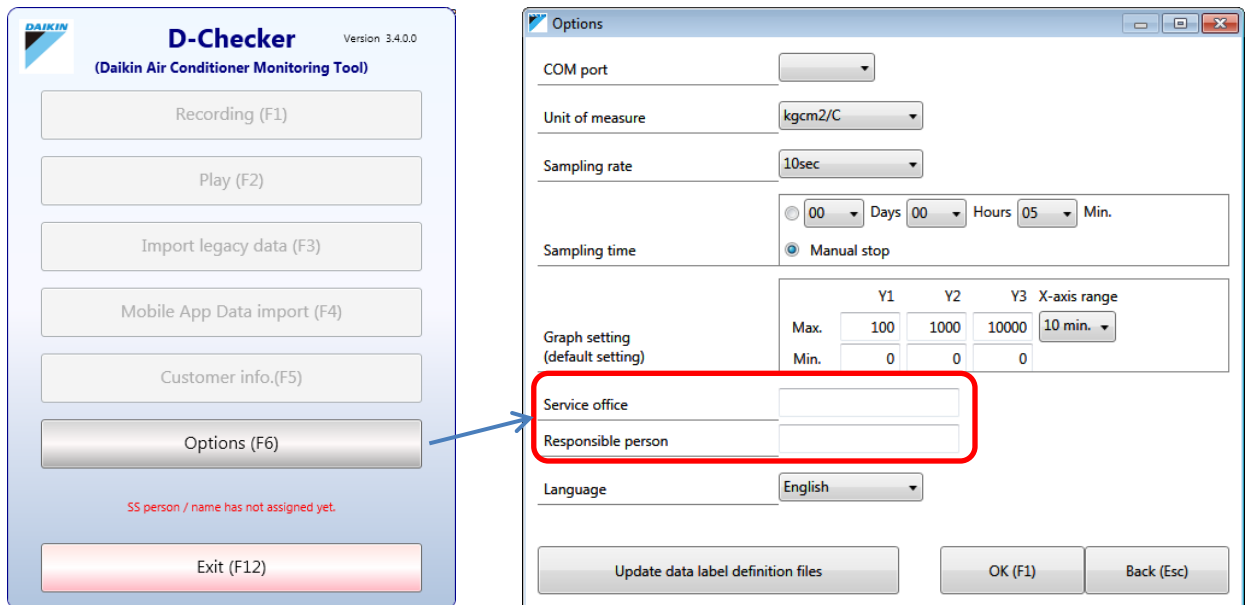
DAIKIN

D-Checker

Version 3.4.0.0

(Daikin Air Conditioner Monitoring Tool)

Recording (F1)

Play (F2)

Import legacy data (F3)

Mobile App Data import (F4)

Customer info.(F5)

Options (F6)

SS person / name has not assigned yet.

Exit (F12)

Options

COM port

Unit of measure kgcm2/C

Sampling rate 10sec

Sampling time 00 Days 00 Hours 05 Min.

Manual stop

Graph setting (default setting)

|  | Y1 | Y2 | Y3 | X-axis range |
|---|---|---|---|---|
| Max. | 100 | 1000 | 10000 | 10 min. |
| Min. | 0 | 0 | 0 |  |

Service office

Responsible person

Language English

Update data label definition files

OK (F1)

Back (Esc)